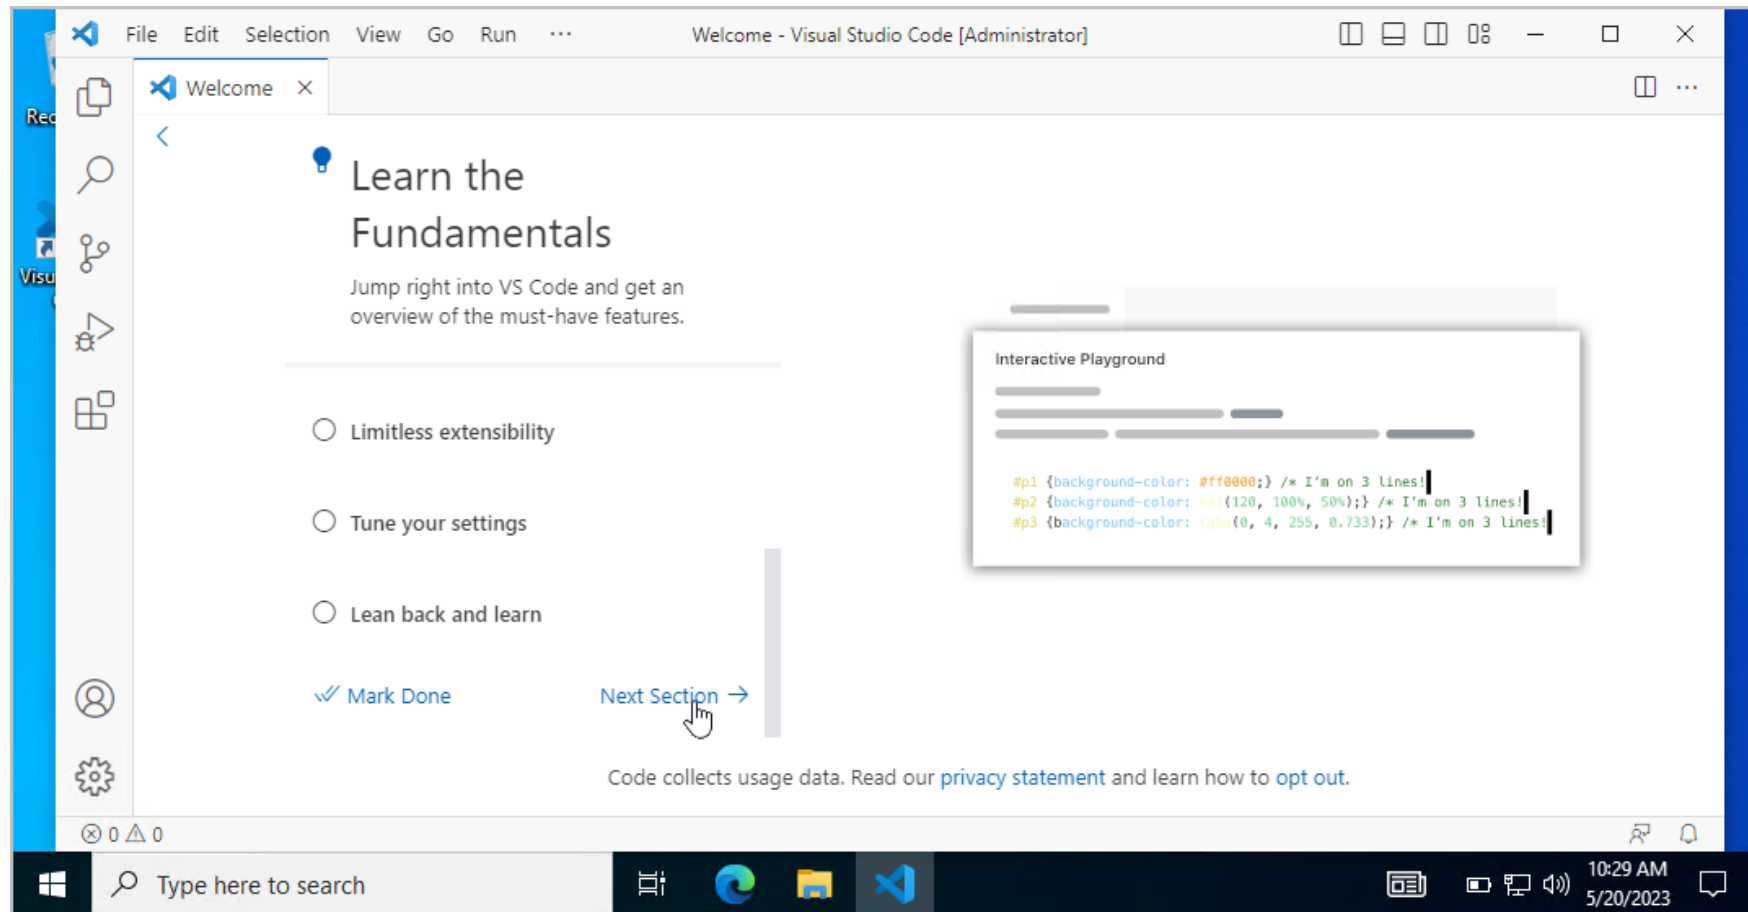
File Edit Selection View Go Run ···

Welcome - Visual Studio Code [Administrator]

Rec

Visu

Welcome ×

Learn the Fundamentals

Jump right into VS Code and get an overview of the must-have features.

Limitless extensibility

Tune your settings

Lean back and learn

Mark Done

Next Section →

Interactive Playground

#p1 {background-color: #ff0000;} /* I'm on 3 lines!
#p2 {background-color: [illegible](120, 100%, 50%);} /* I'm on 3 lines!
#p3 {background-color: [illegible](0, 4, 255, 0.733);} /* I'm on 3 lines!

Code collects usage data. Read our privacy statement and learn how to opt out.

⊗ 0 ⚠ 0

Type here to search

10:29 AM
5/20/2023